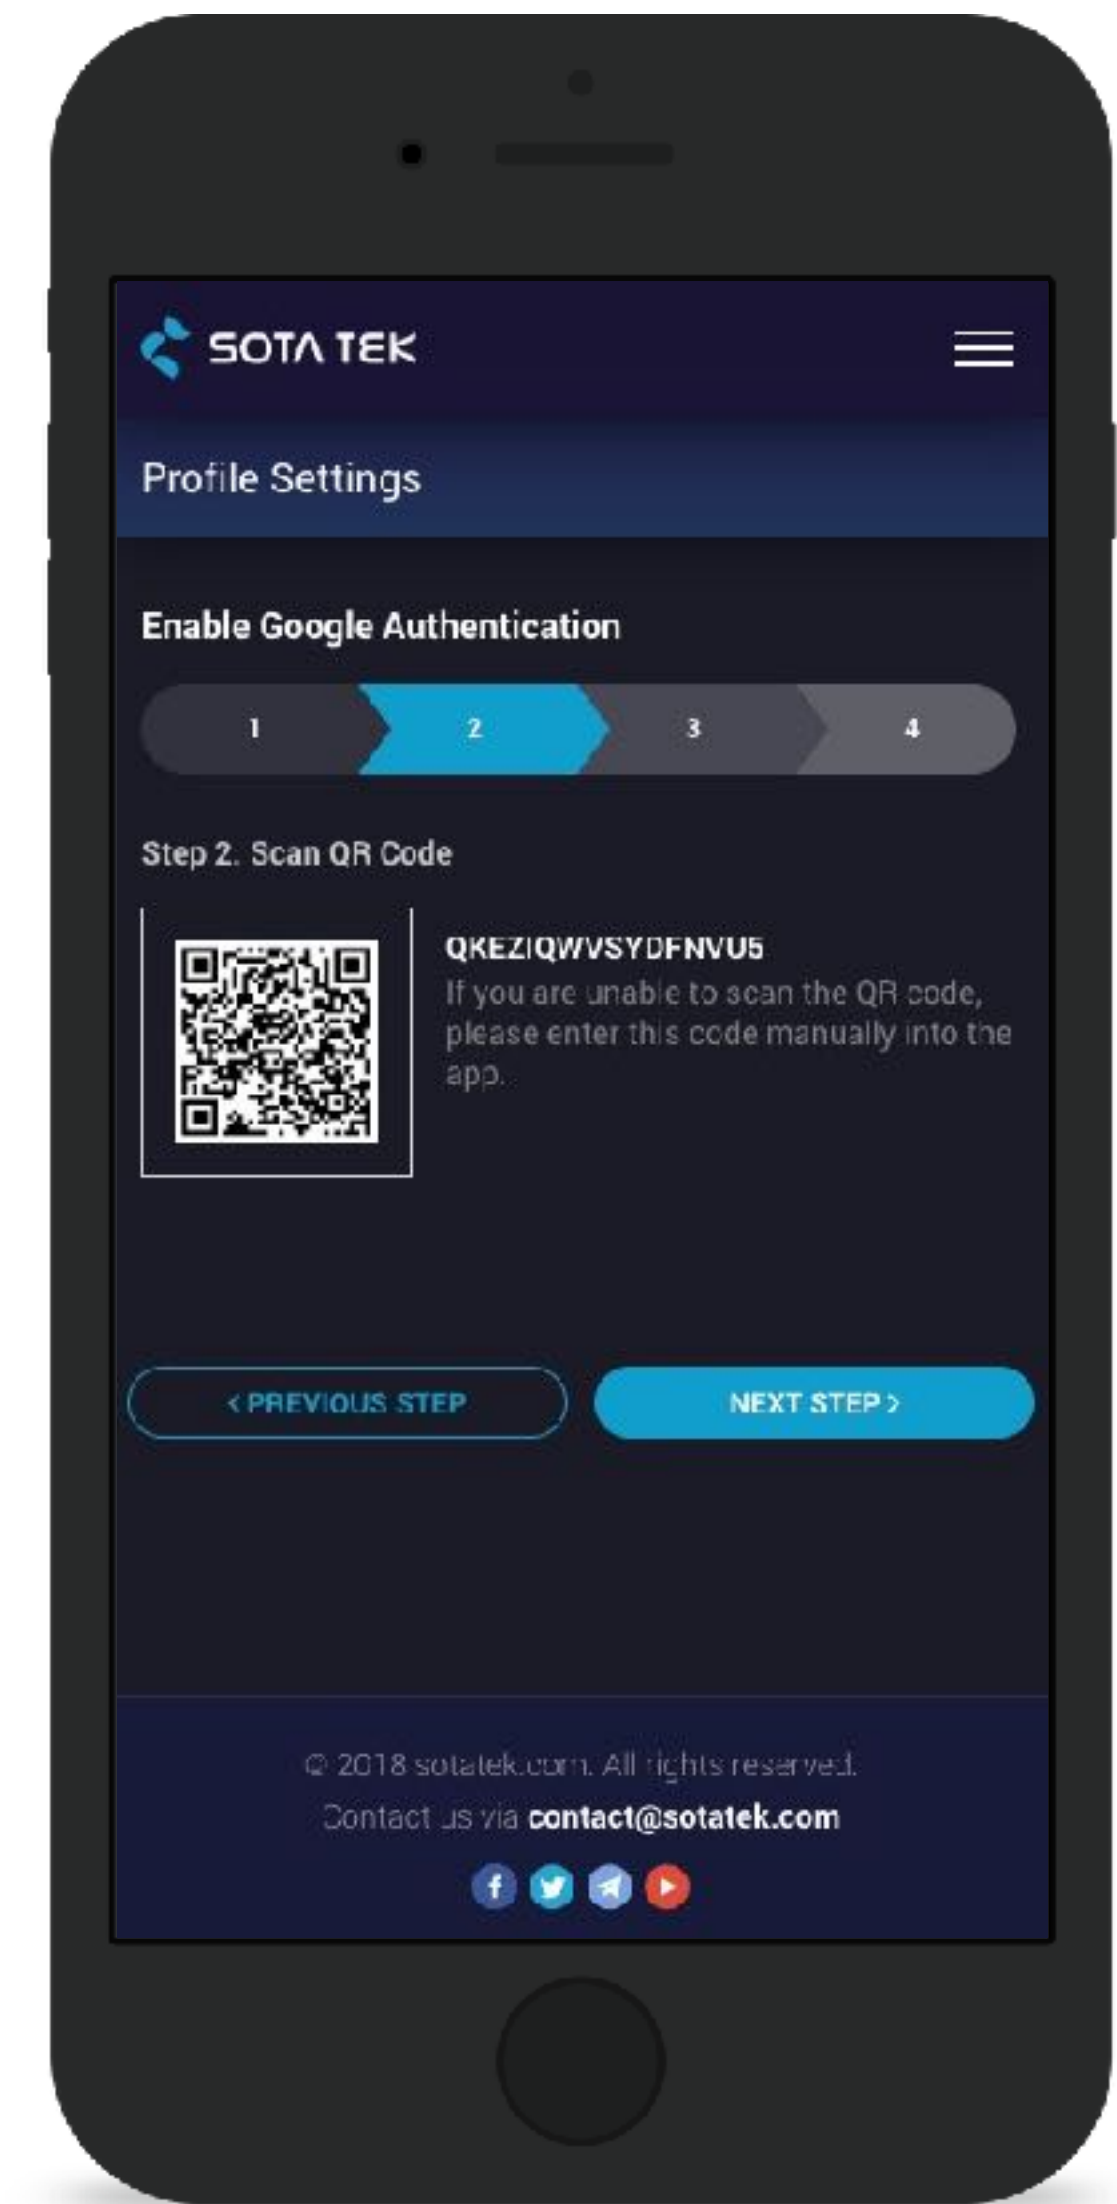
SOTA TEK

Profile Settings

Enable Google Authentication

1 2 3 4

Step 2. Scan QR Code

QKEZIQWVSYDFNVU5
If you are unable to scan the QR code, please enter this code manually into the app.

< PREVIOUS STEP

NEXT STEP >

© 2018 sotatek.com. All rights reserved.
Contact us via contact@sotatek.com